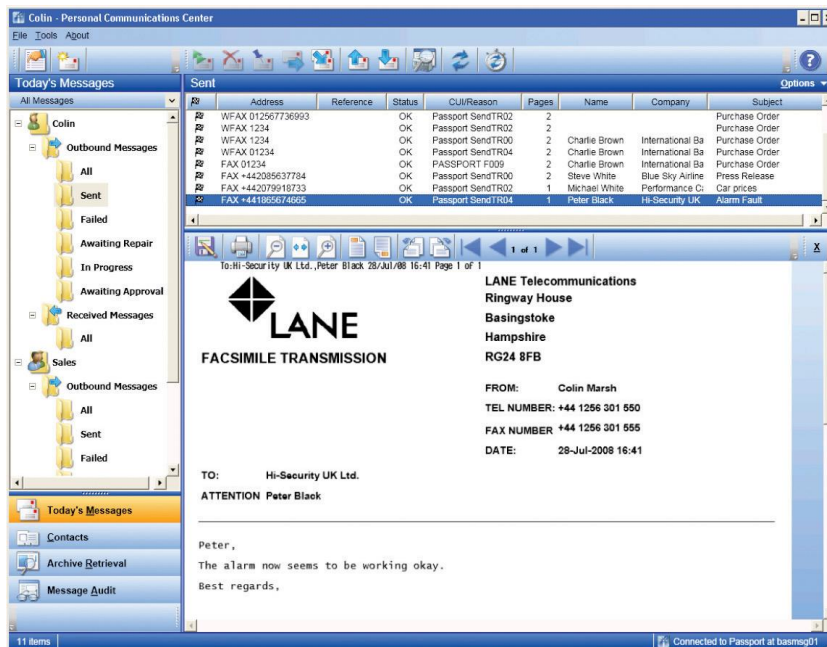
Colin - Personal Communications Center

File Tools About

Today's Messages

All Messages

Colin
Outbound Messages
All
Sent
Failed
Awaiting Repair
In Progress
Awaiting Approval
Received Messages
All
Sales
Outbound Messages
All
Sent
Failed

Today's Messages
Contacts
Archive Retrieval
Message Audit

Sent

Options

| Address | Reference | Status | CUI/Reason | Pages | Name | Company | Subject |
|---|---|---|---|---|---|---|---|
| WFAX 012567736993 | | OK | Passport SendTR02 | 2 | | | Purchase Order |
| WFAX 1234 | | OK | Passport SendTR02 | 2 | | | Purchase Order |
| WFAX 1234 | | OK | Passport SendTR00 | 2 | Charlie Brown | International Ba | Purchase Order |
| WFAX 01234 | | OK | Passport SendTR04 | 2 | Charlie Brown | International Ba | Purchase Order |
| FAX 01234 | | OK | PASSPORT F009 | 2 | Charlie Brown | International Ba | Purchase Order |
| FAX +442085637784 | | OK | Passport SendTR00 | 2 | Steve White | Blue Sky Airline | Press Release |
| FAX +442079918733 | | OK | Passport SendTR02 | 1 | Michael White | Performance Ca | Car prices |
| FAX +441865674665 | | OK | Passport SendTR04 | 1 | Peter Black | Hi-Security UK | Alarm Fault |

1 of 1

X

To:Hi-Security UK Ltd.,Peter Black 28/Jul/08 16:41 Page 1 of 1

LANE

FACSIMILE TRANSMISSION

LANE Telecommunications
Ringway House
Basingstoke
Hampshire
RG24 8FB

FROM: Colin Marsh
TEL NUMBER: +44 1256 301 550
FAX NUMBER +44 1256 301 555
DATE: 28-Jul-2008 16:41

TO: Hi-Security UK Ltd.
ATTENTION Peter Black

Peter,
The alarm now seems to be working okay.
Best regards,

11 items

Connected to Passport at basmsg01